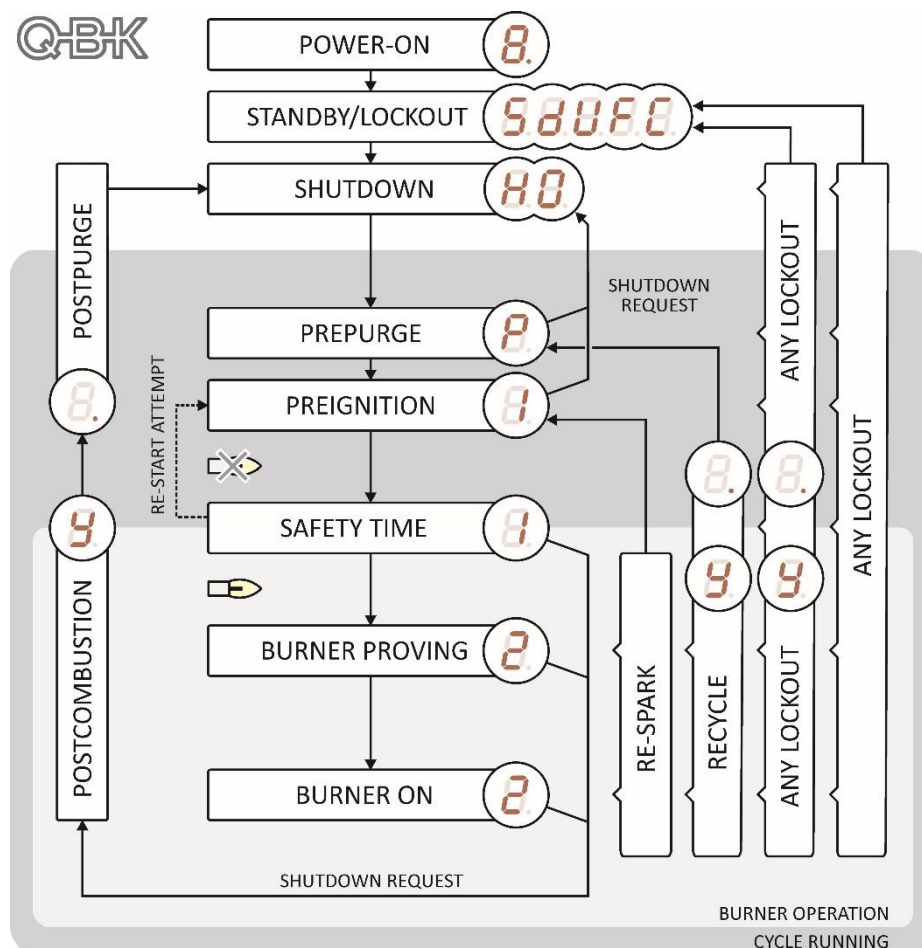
Q-B-K

POWER-ON 8.

STANDBY/LOCKOUT S d U F C

SHUTDOWN H 0

POSTPURGE

8.

SHUTDOWN REQUEST

PREPURGE P

RE-START ATTEMPT

PREIGNITION 1

SAFETY TIME 1

BURNER PROVING 2

BURNER ON 2

4

POSTCOMBUSTION

RE-SPARK

8.

4

RECYCLE

ANY LOCKOUT

8.

4

ANY LOCKOUT

ANY LOCKOUT

SHUTDOWN REQUEST

BURNER OPERATION
CYCLE RUNNING